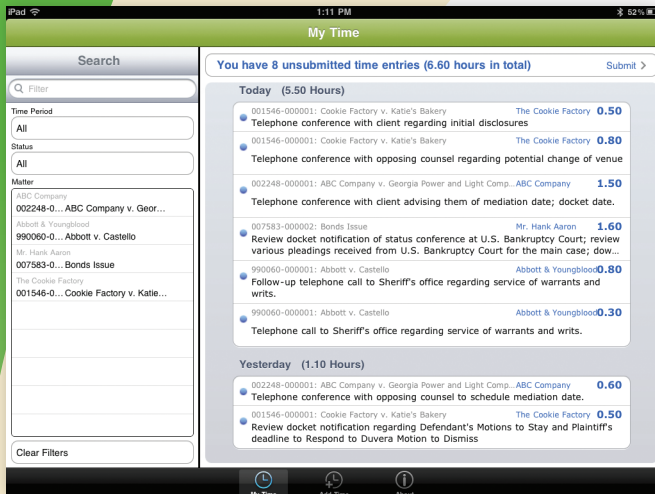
iPad
1:11 PM
52%
My Time

Search
Filter
Time Period
All
Status
All
Matter
ABC Company
002248-0… ABC Company v. Geor…
Abbott & Youngblood
990060-0… Abbott v. Castello
Mr. Hank Aaron
007583-0… Bonds Issue
The Cookie Factory
001546-0… Cookie Factory v. Katie…
Clear Filters

You have 8 unsubmitted time entries (6.60 hours in total)
Submit >

Today (5.50 Hours)

001546-000001: Cookie Factory v. Katie's Bakery
The Cookie Factory
0.50
Telephone conference with client regarding initial disclosures

001546-000001: Cookie Factory v. Katie's Bakery
The Cookie Factory
0.80
Telephone conference with opposing counsel regarding potential change of venue

002248-000001: ABC Company v. Georgia Power and Light Comp…
ABC Company
1.50
Telephone conference with client advising them of mediation date; docket date.

007583-000002: Bonds Issue
Mr. Hank Aaron
1.60
Review docket notification of status conference at U.S. Bankruptcy Court; review various pleadings received from U.S. Bankruptcy Court for the main case; dow…

990060-000001: Abbott v. Castello
Abbott & Youngblood
0.80
Follow-up telephone call to Sheriff's office regarding service of warrants and writs.

990060-000001: Abbott v. Castello
Abbott & Youngblood
0.30
Telephone call to Sheriff's office regarding service of warrants and writs.

Yesterday (1.10 Hours)

002248-000001: ABC Company v. Georgia Power and Light Comp…
ABC Company
0.60
Telephone conference with opposing counsel to schedule mediation date.

001546-000001: Cookie Factory v. Katie's Bakery
The Cookie Factory
0.50
Review docket notification regarding Defendant's Motions to Stay and Plaintiff's deadline to Respond to Duvera Motion to Dismiss

My Time
Add Time
About